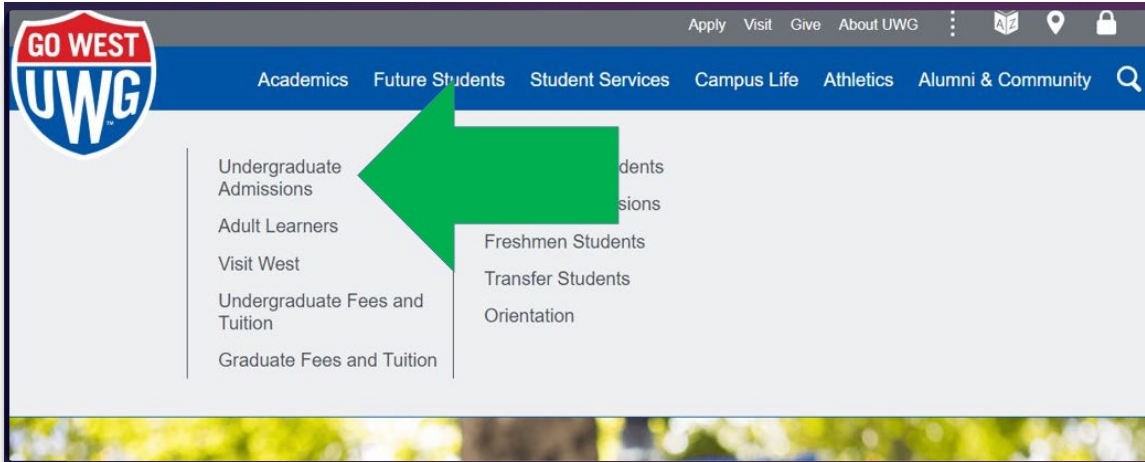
GO WEST
UWG

Apply Visit Give About UWG

Academics Future Students Student Services Campus Life Athletics Alumni & Community

Undergraduate Admissions

Adult Learners

Visit West

Undergraduate Fees and Tuition

Graduate Fees and Tuition

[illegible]dents

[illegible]sions

Freshmen Students

Transfer Students

Orientation